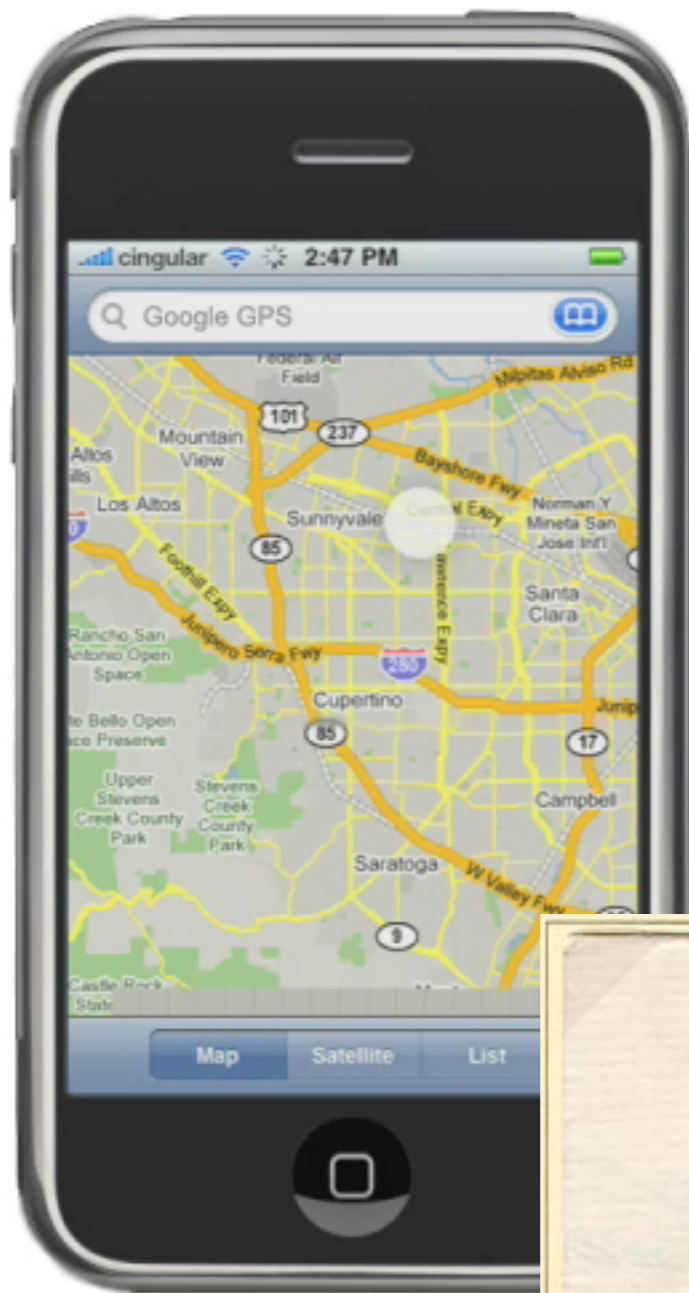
cingular 2:47 PM

Google GPS

Federal Air Field

Milpitas Alviso Rd

101

237

Mountain View

Altos

Bayshore Fwy

Los Altos

Sunnyvale

Central Expy

Norman Y Mineta San Jose Int'l

85

Foothill Expy

Lawrence Expy

Santa Clara

Rancho San Antonio Open Space

Junipero Serra Fwy

280

Cupertino

Junip

Bello Open Preserve

85

17

Upper Stevens Creek County Park

Stevens Creek County Park

Campbell

Saratoga

W Valley Fwy

9

Castle Rock State

Map

Satellite

List